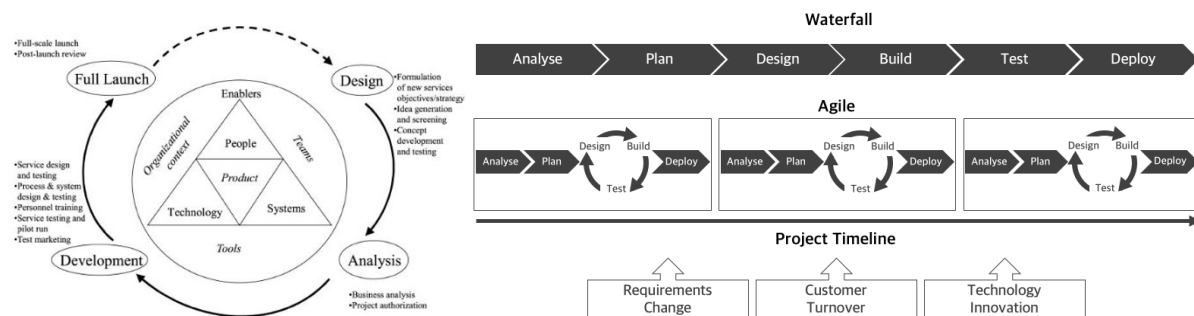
•Full-scale launch
•Post-launch review

Full Launch

Design

•Formulation of new services objectives/strategy
•Idea generation and screening
•Concept development and testing

Enablers

Organizational context

Teams

People

Product

Technology

Systems

Tools

•Service design and testing
•Process & system design & testing
•Personnel training
•Service testing and pilot run
•Test marketing

Development

Analysis

•Business analysis
•Project authorization

Waterfall

Analyse Plan Design Build Test Deploy

Agile

Analyse Plan Design Build Test Deploy

Analyse Plan Design Build Test Deploy

Analyse Plan Design Build Test Deploy

Project Timeline

Requirements Change

Customer Turnover

Technology Innovation